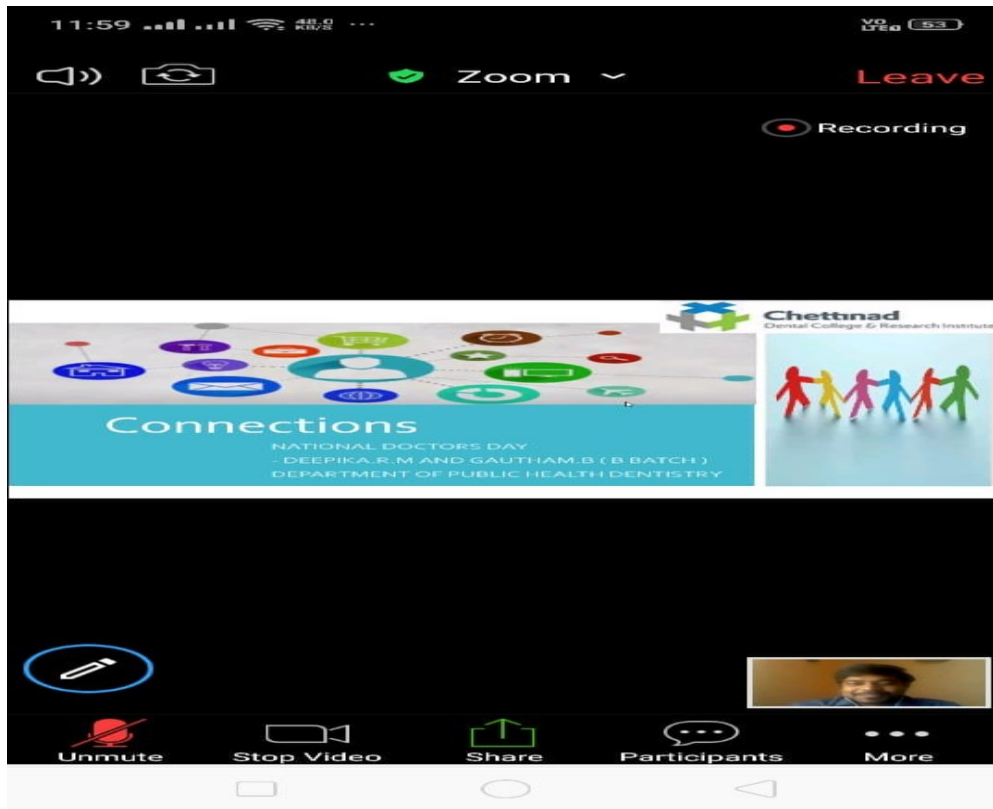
11:59 48.0 KB/S ···

VO LTE 53

Zoom

Leave

Recording

Chettinad
Dental College & Research Institute

Connections

NATIONAL DOCTORS DAY
- DEEPIKA.R.M AND GAUTHAM.B ( B BATCH )
DEPARTMENT OF PUBLIC HEALTH DENTISTRY

Unmute

Stop Video

Share

Participants

More